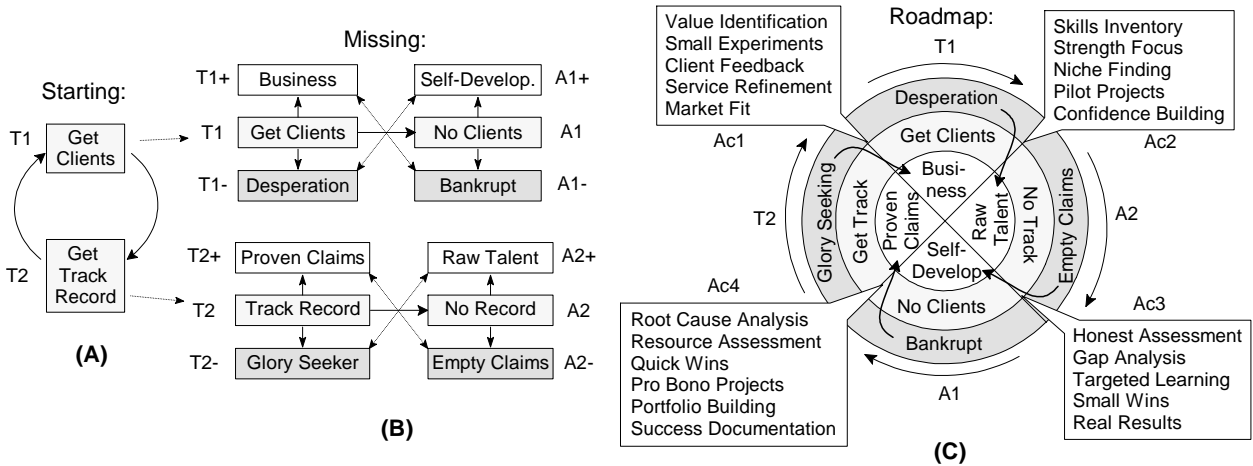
Starting:

T1 Get Clients

T2 Get Track Record

(A)

Missing:

| | | | |
|---|---|---|---|
| T1+ | Business | Self-Develop. | A1+ |
| T1 | Get Clients | No Clients | A1 |
| T1- | Desperation | Bankrupt | A1- |

| | | | |
|---|---|---|---|
| T2+ | Proven Claims | Raw Talent | A2+ |
| T2 | Track Record | No Record | A2 |
| T2- | Glory Seeker | Empty Claims | A2- |

(B)

Roadmap:

T1

Value Identification
Small Experiments
Client Feedback
Service Refinement
Market Fit

Skills Inventory
Strength Focus
Niche Finding
Pilot Projects
Confidence Building

Ac1

Ac2

Desperation

Get Clients

Business

Glory Seeking

Get Track

Proven Claims

Raw Talent

No Track

Empty Claims

T2

A2

Self-Develop

No Clients

Bankrupt

Ac4

Ac3

Root Cause Analysis
Resource Assessment
Quick Wins
Pro Bono Projects
Portfolio Building
Success Documentation

Honest Assessment
Gap Analysis
Targeted Learning
Small Wins
Real Results

A1

(C)